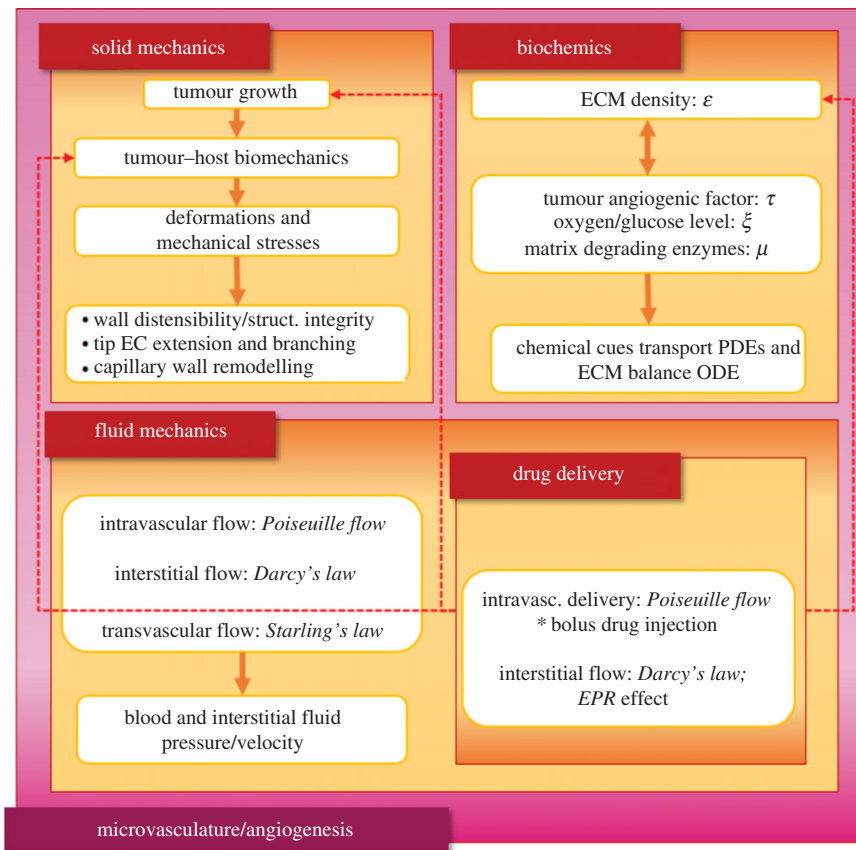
solid mechanics

tumour growth

tumour–host biomechanics

deformations and mechanical stresses

• wall distensibility/struct. integrity
• tip EC extension and branching
• capillary wall remodelling

biochemics

ECM density: $\varepsilon$

tumour angiogenic factor: $\tau$
oxygen/glucose level: $\xi$
matrix degrading enzymes: $\mu$

chemical cues transport PDEs and ECM balance ODE

fluid mechanics

intravascular flow: *Poiseuille flow*

interstitial flow: *Darcy's law*

transvascular flow: *Starling's law*

blood and interstitial fluid pressure/velocity

drug delivery

intravasc. delivery: *Poiseuille flow*
* bolus drug injection

interstitial flow: *Darcy's law; EPR* effect

microvasculature/angiogenesis